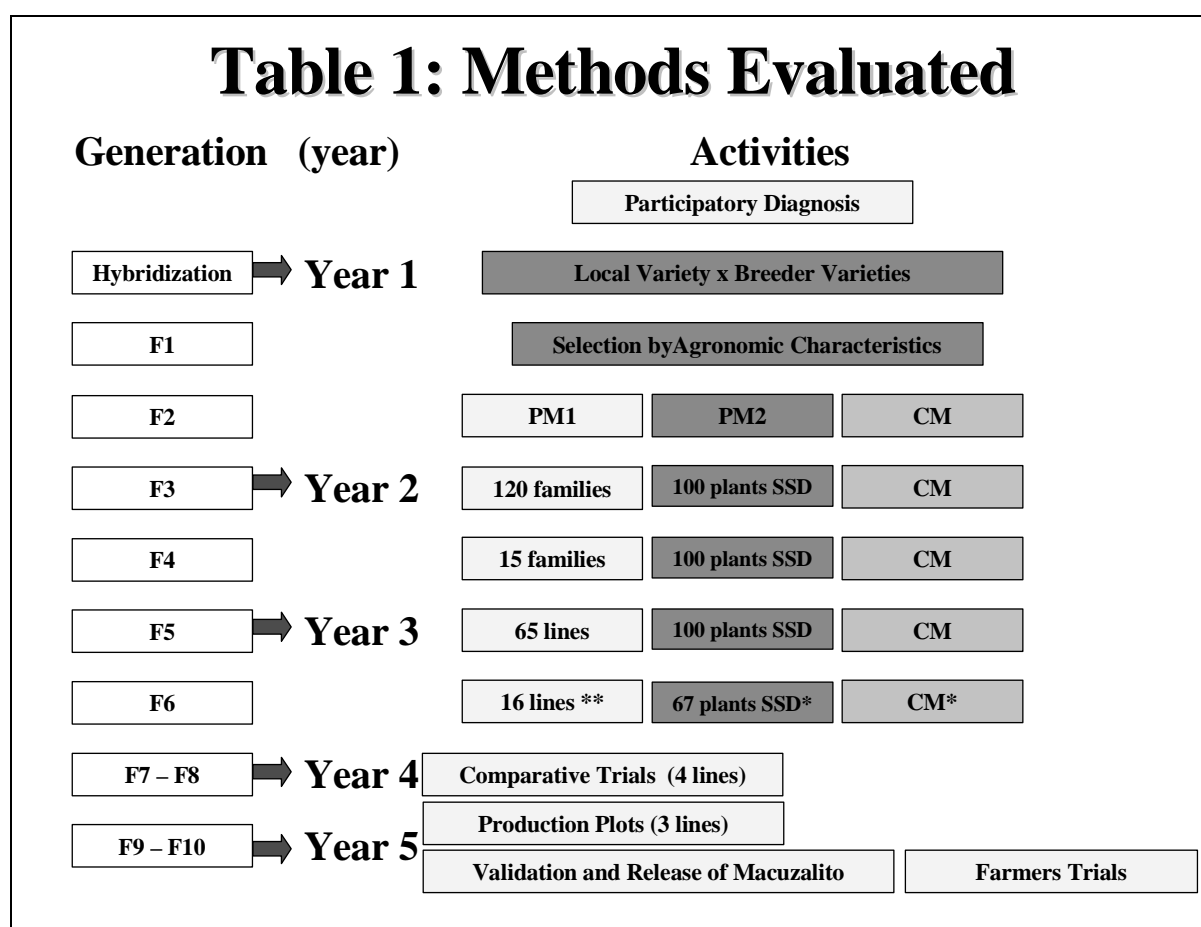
Table 1: Methods Evaluated

Generation (year)

Activities

Participatory Diagnosis

Hybridization Year 1

Local Variety x Breeder Varieties

F1

Selection byAgronomic Characteristics

F2

PM1 PM2 CM

F3 Year 2

120 families 100 plants SSD CM

F4

15 families 100 plants SSD CM

F5 Year 3

65 lines 100 plants SSD CM

F6

16 lines ** 67 plants SSD* CM*

F7 – F8 Year 4

Comparative Trials (4 lines)

Production Plots (3 lines)

F9 – F10 Year 5

Validation and Release of Macuzalito

Farmers Trials